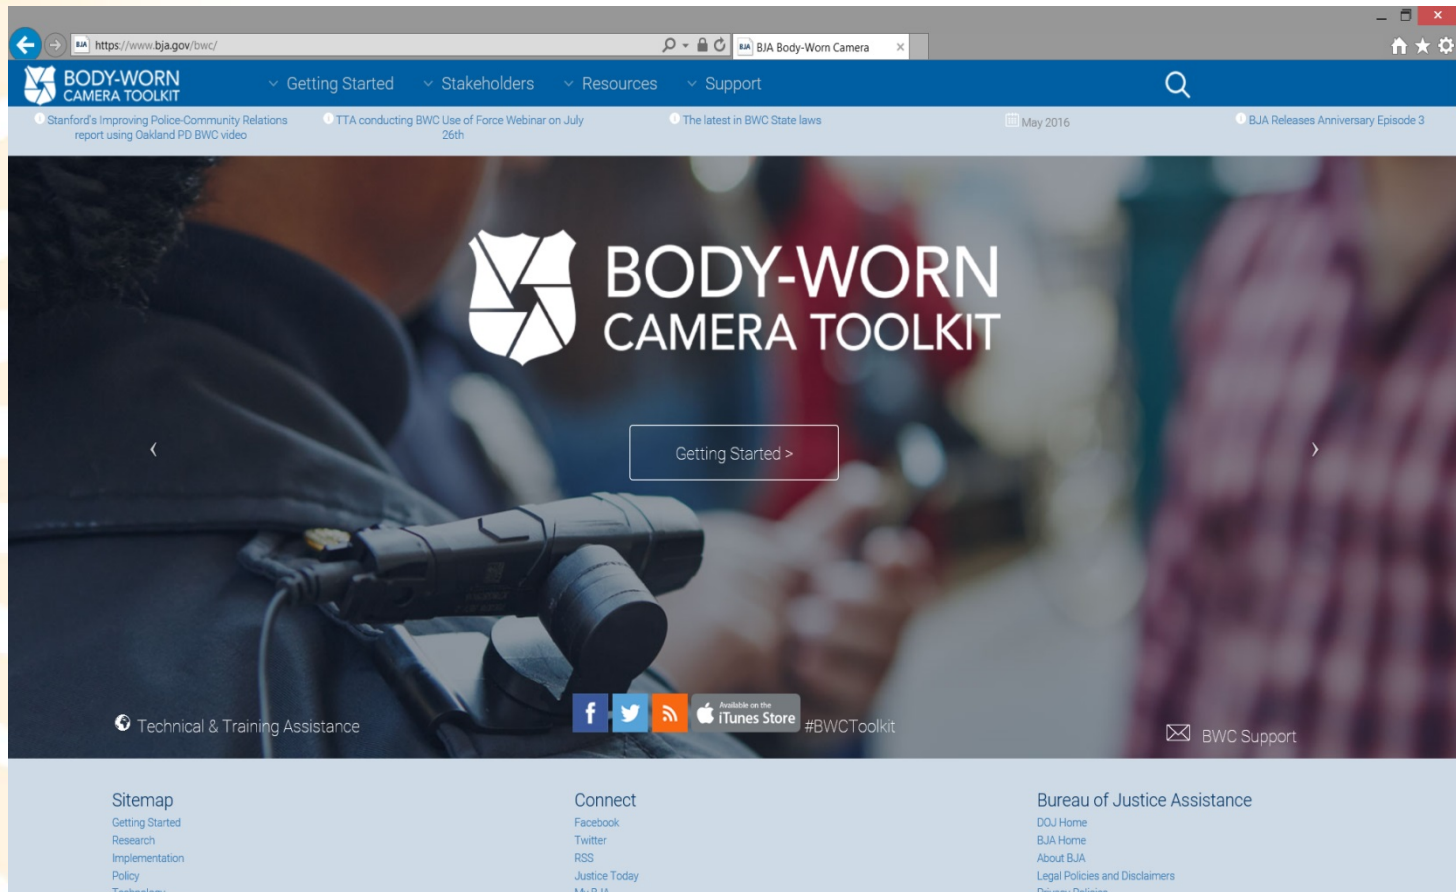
https://www.bja.gov/bwc/

BJA Body-Worn Camera

BODY-WORN CAMERA TOOLKIT

Getting Started Stakeholders Resources Support

Stanford's Improving Police-Community Relations report using Oakland PD BWC video

TTA conducting BWC Use of Force Webinar on July 26th

The latest in BWC State laws

May 2016

BJA Releases Anniversary Episode 3

BODY-WORN CAMERA TOOLKIT

Getting Started >

‹

›

Technical & Training Assistance

Available on the iTunes Store

#BWCToolkit

BWC Support

Sitemap
Getting Started
Research
Implementation
Policy
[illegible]

Connect
Facebook
Twitter
RSS
Justice Today
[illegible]

Bureau of Justice Assistance
DOJ Home
BJA Home
About BJA
Legal Policies and Disclaimers
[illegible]